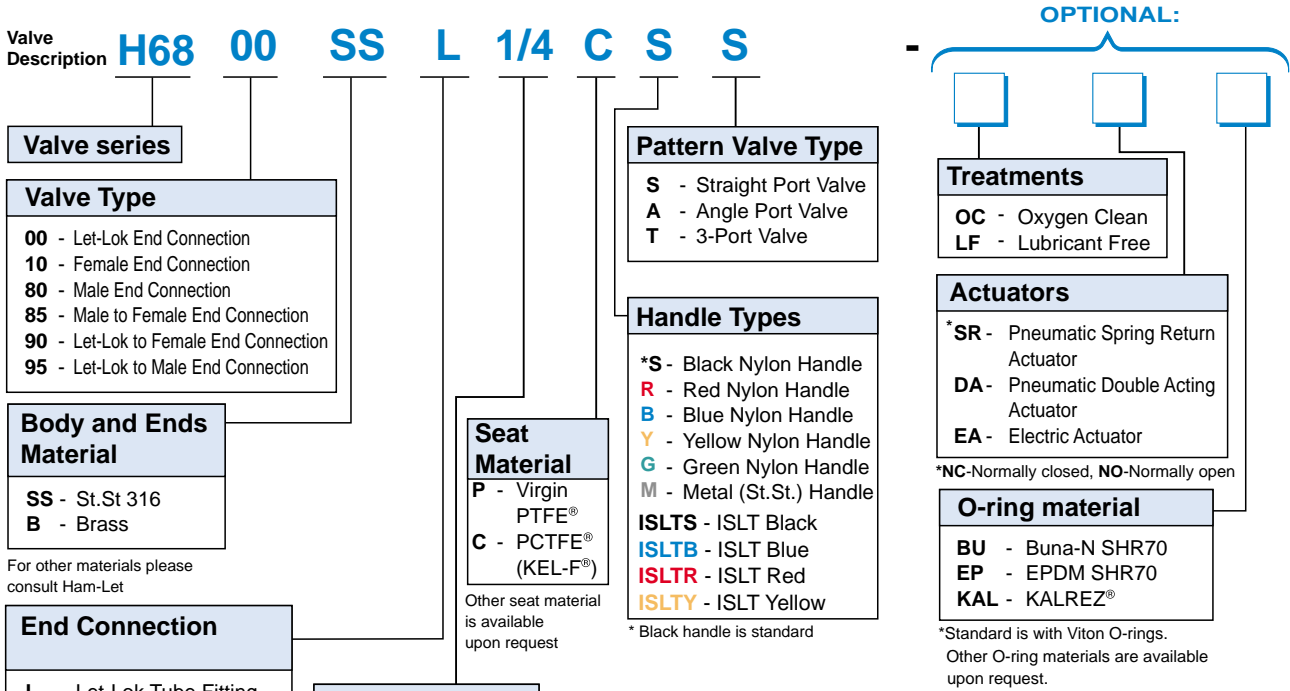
Valve Description H68 00 SS L 1/4 C S S -

OPTIONAL:

Valve series

Valve Type
00 - Let-Lok End Connection
10 - Female End Connection
80 - Male End Connection
85 - Male to Female End Connection
90 - Let-Lok to Female End Connection
95 - Let-Lok to Male End Connection

Body and Ends Material
SS - St.St 316
B - Brass

For other materials please consult Ham-Let

End Connection
L - Let-Lok Tube Fitting

Seat Material
P - Virgin PTFE®
C - PCTFE® (KEL-F®)

Other seat material is available upon request

Pattern Valve Type
S - Straight Port Valve
A - Angle Port Valve
T - 3-Port Valve

Handle Types
*S - Black Nylon Handle
R - Red Nylon Handle
B - Blue Nylon Handle
Y - Yellow Nylon Handle
G - Green Nylon Handle
M - Metal (St.St.) Handle
ISLTS - ISLT Black
ISLTB - ISLT Blue
ISLTR - ISLT Red
ISLTY - ISLT Yellow

* Black handle is standard

Treatments
OC - Oxygen Clean
LF - Lubricant Free

Actuators
*SR - Pneumatic Spring Return Actuator
DA - Pneumatic Double Acting Actuator
EA - Electric Actuator

*NC-Normally closed, NO-Normally open

O-ring material
BU - Buna-N SHR70
EP - EPDM SHR70
KAL - KALREZ®

*Standard is with Viton O-rings. Other O-ring materials are available upon request.